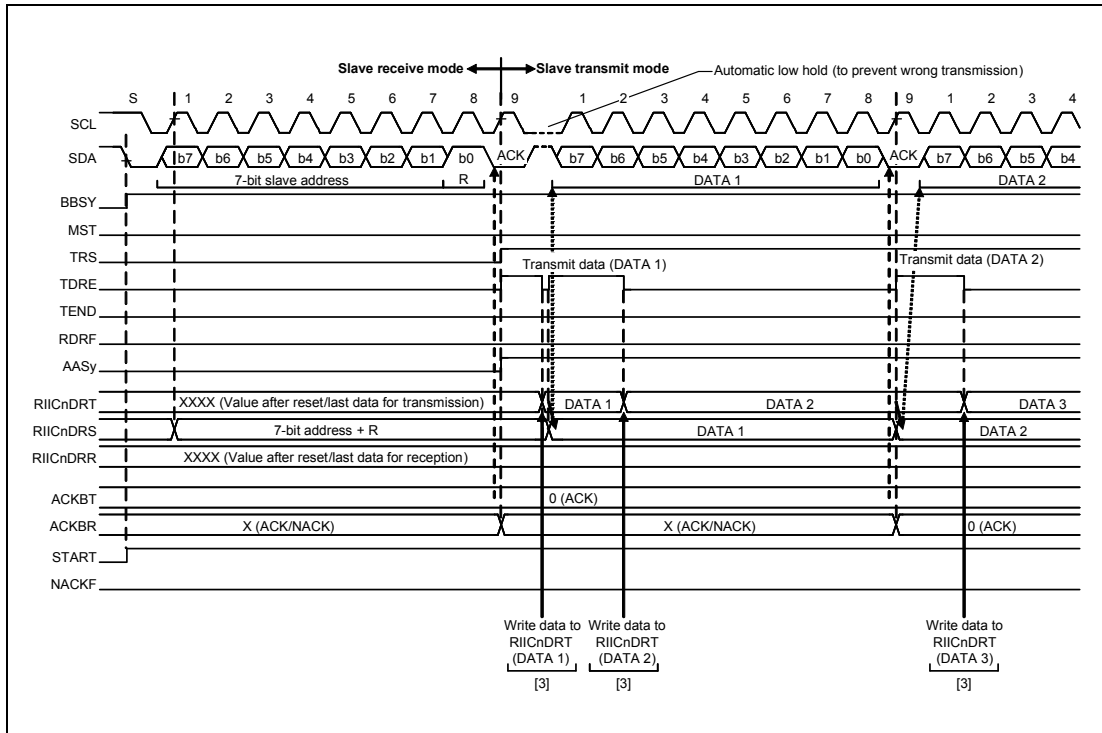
Slave receive mode Slave transmit mode

Automatic low hold (to prevent wrong transmission)

S 1 2 3 4 5 6 7 8 9 1 2 3 4 5 6 7 8 9 1 2 3 4

SCL

SDA b7 b6 b5 b4 b3 b2 b1 b0 ACK b7 b6 b5 b4 b3 b2 b1 b0 ACK b7 b6 b5 b4

7-bit slave address R DATA 1 DATA 2

BBSY

MST

TRS

Transmit data (DATA 1)

Transmit data (DATA 2)

TDRE

TEND

RDRF

AASy

RIICnDRT XXXX (Value after reset/last data for transmission) DATA 1 DATA 2 DATA 3

RIICnDRS 7-bit address + R DATA 1 DATA 2

RIICnDRR XXXX (Value after reset/last data for reception)

ACKBT 0 (ACK)

ACKBR X (ACK/NACK) X (ACK/NACK) 0 (ACK)

START

NACKF

Write data to RIICnDRT (DATA 1) [3]

Write data to RIICnDRT (DATA 2) [3]

Write data to RIICnDRT (DATA 3) [3]